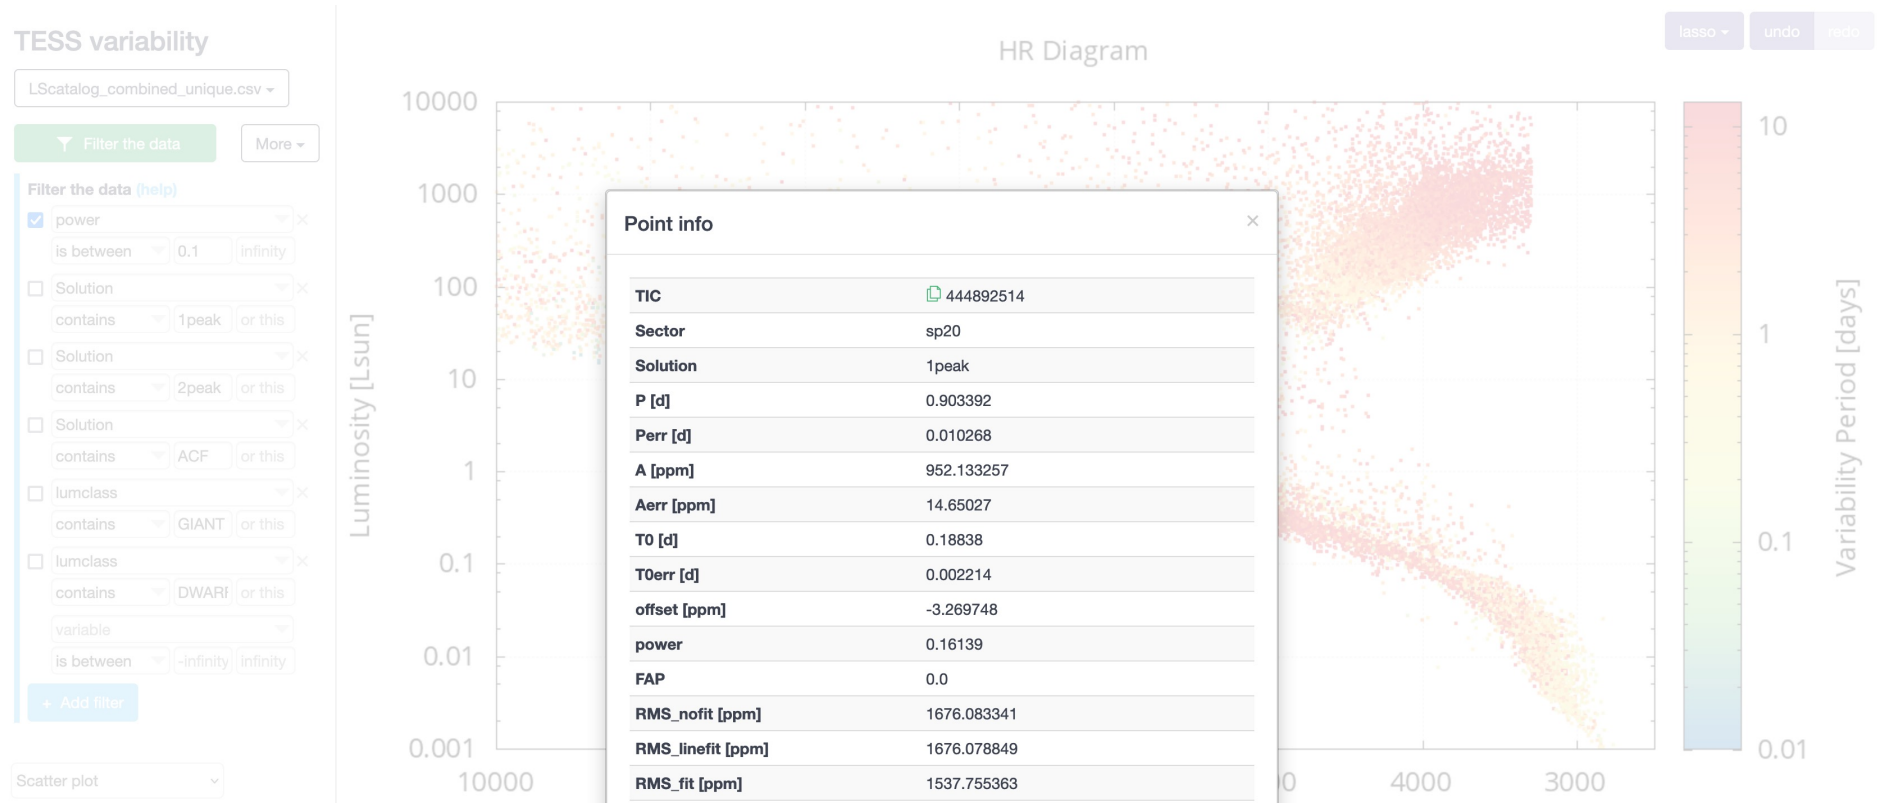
TESS variability

LScatalog_combined_unique.csv

Filter the data

More

Filter the data (help)

power

is between 0.1 infinity

Solution

contains 1peak or this

Solution

contains 2peak or this

Solution

contains ACF or this

lumclass

contains GIANT or this

lumclass

contains DWARF or this

variable

is between -infinity infinity

+ Add filter

Scatter plot

HR Diagram

lasso undo redo

10000

1000

100

10

1

0.1

0.01

0.001

Luminosity [Lsun]

10000

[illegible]0

4000

3000

10

1

0.1

0.01

Variability Period [days]

Point info ×

| | |
|---|---|
| TIC | 444892514 |
| Sector | sp20 |
| Solution | 1peak |
| P [d] | 0.903392 |
| Perr [d] | 0.010268 |
| A [ppm] | 952.133257 |
| Aerr [ppm] | 14.65027 |
| T0 [d] | 0.18838 |
| T0err [d] | 0.002214 |
| offset [ppm] | -3.269748 |
| power | 0.16139 |
| FAP | 0.0 |
| RMS_nofit [ppm] | 1676.083341 |
| RMS_linefit [ppm] | 1676.078849 |
| RMS_fit [ppm] | 1537.755363 |